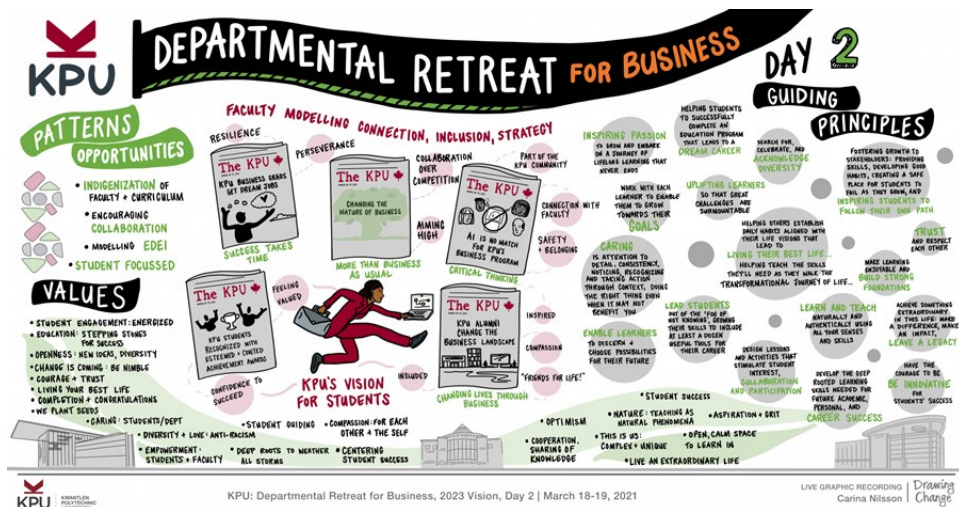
KPU

DEPARTMENTAL RETREAT FOR BUSINESS

DAY 2

GUIDING PRINCIPLES

PATTERNS OPPORTUNITIES

• INDIGENIZATION OF FACULTY + CURRICULUM
• ENCOURAGING COLLABORATION
• MODELLING EDEI
• STUDENT FOCUSSED

VALUES

• STUDENT ENGAGEMENT: ENERGIZED
• EDUCATION: STEPPING STONES FOR SUCCESS
• OPENNESS: NEW IDEAS, DIVERSITY
• CHANGE IS COMING: BE NIMBLE
• COURAGE + TRUST
• LIVING YOUR BEST LIFE
• COMPLETION + CONGRATULATIONS
• WE PLANT SEEDS

FACULTY MODELLING CONNECTION, INCLUSION, STRATEGY

RESILIENCE

PERSEVERANCE

The KPU
KPU BUSINESS GRADS GET DREAM JOBS

SUCCESS TAKES TIME

The KPU
CHANGING THE NATURE OF BUSINESS

MORE THAN BUSINESS AS USUAL

COLLABORATION OVER COMPETITION

AIMING HIGH

PART OF THE KPU COMMUNITY

The KPU
AI IS NO MATCH FOR KPU'S BUSINESS PROGRAM

CRITICAL THINKING

CONNECTION WITH FACULTY

SAFETY + BELONGING

The KPU
KPU STUDENTS RECOGNIZED WITH ESTEEMED + COVETED ACHIEVEMENT AWARDS

FEELING VALUED

CONFIDENCE TO SUCCEED

KPU'S VISION FOR STUDENTS

INCLUDED

The KPU
KPU ALUMNI CHANGE THE BUSINESS LANDSCAPE

INSPIRED

COMPASSION

"FRIENDS FOR LIFE!"

CHANGING LIVES THROUGH BUSINESS

• CARING: STUDENTS/DEPT
• DIVERSITY + LOVE: ANTI-RACISM
• EMPOWERMENT: STUDENTS + FACULTY
• STUDENT GUIDING
• DEEP ROOTS TO WEATHER ALL STORMS
• COMPASSION: FOR EACH OTHER + THE SELF
• CENTERING STUDENT SUCCESS
• OPTIMISM
• COOPERATION, SHARING OF KNOWLEDGE
• STUDENT SUCCESS
• NATURE: TEACHING AS NATURAL PHENOMENA
• THIS IS US: COMPLEX + UNIQUE
• ASPIRATION + GRIT
• OPEN, CALM SPACE TO LEARN IN
• LIVE AN EXTRAORDINARY LIFE

INSPIRING PASSION TO GROW AND EMBARK ON A JOURNEY OF LIFELONG LEARNING THAT NEVER ENDS

HELPING STUDENTS TO SUCCESSFULLY COMPLETE AN EDUCATION PROGRAM THAT LEADS TO A DREAM CAREER

SEARCH FOR, CELEBRATE, AND ACKNOWLEDGE DIVERSITY

FOSTERING GROWTH TO STAKEHOLDERS: PROVIDING SKILLS, DEVELOPING GOOD HABITS, CREATING A SAFE PLACE FOR STUDENTS TO FAIL AS THEY GROW, AND INSPIRING STUDENTS TO FOLLOW THEIR OWN PATH

WORK WITH EACH LEARNER TO ENABLE THEM TO GROW TOWARDS THEIR GOALS

UPLIFTING LEARNERS SO THAT GREAT CHALLENGES ARE SURMOUNTABLE

HELPING OTHERS ESTABLISH DAILY HABITS ALIGNED WITH THEIR LIFE VISIONS THAT LEAD TO LIVING THEIR BEST LIFE... HELPING TEACH THE SKILLS THEY'LL NEED AS THEY WALK THE TRANSFORMATIONAL JOURNEY OF LIFE...

TRUST AND RESPECT EACH OTHER

CARING IS ATTENTION TO DETAIL, CONSISTENCY, NOTICING, RECOGNIZING AND TAKING ACTION THROUGH CONTEXT, DOING THE RIGHT THING EVEN WHEN IT MAY NOT BENEFIT YOU

MAKE LEARNING ENJOYABLE AND BUILD STRONG FOUNDATIONS

LEAD STUDENTS OUT OF THE 'FOG OF NOT KNOWING', GROWING THEIR SKILLS TO INCLUDE AT LEAST A DOZEN USEFUL TOOLS FOR THEIR CAREER

LEARN AND TEACH NATURALLY AND AUTHENTICALLY USING ALL YOUR SENSES AND SKILLS

ACHIEVE SOMETHING EXTRAORDINARY IN THIS LIFE: MAKE A DIFFERENCE, MAKE AN IMPACT, LEAVE A LEGACY

ENABLE LEARNERS TO DISCERN + CHOOSE POSSIBILITIES FOR THEIR FUTURE

DESIGN LESSONS AND ACTIVITIES THAT STIMULATE STUDENT INTEREST, COLLABORATION AND PARTICIPATION

DEVELOP THE DEEP ROOTED LEARNING SKILLS NEEDED FOR FUTURE ACADEMIC, PERSONAL, AND CAREER SUCCESS

HAVE THE COURAGE TO BE INNOVATIVE FOR STUDENTS' SUCCESS

KPU KWANTLEN POLYTECHNIC UNIVERSITY

KPU: Departmental Retreat for Business, 2023 Vision, Day 2 | March 18-19, 2021

LIVE GRAPHIC RECORDING Carina Nilsson | Drawing Change